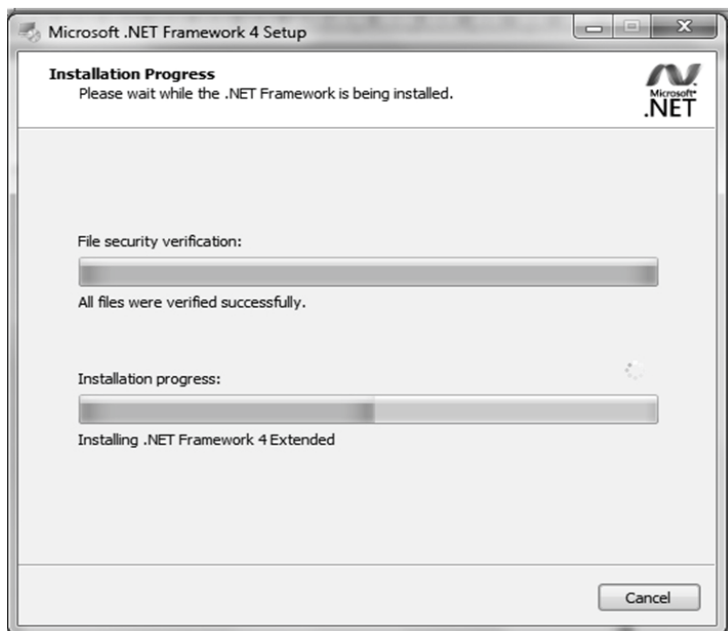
Microsoft .NET Framework 4 Setup

Installation Progress
Please wait while the .NET Framework is being installed.

Microsoft .NET

File security verification:

All files were verified successfully.

Installation progress:

Installing .NET Framework 4 Extended

Cancel